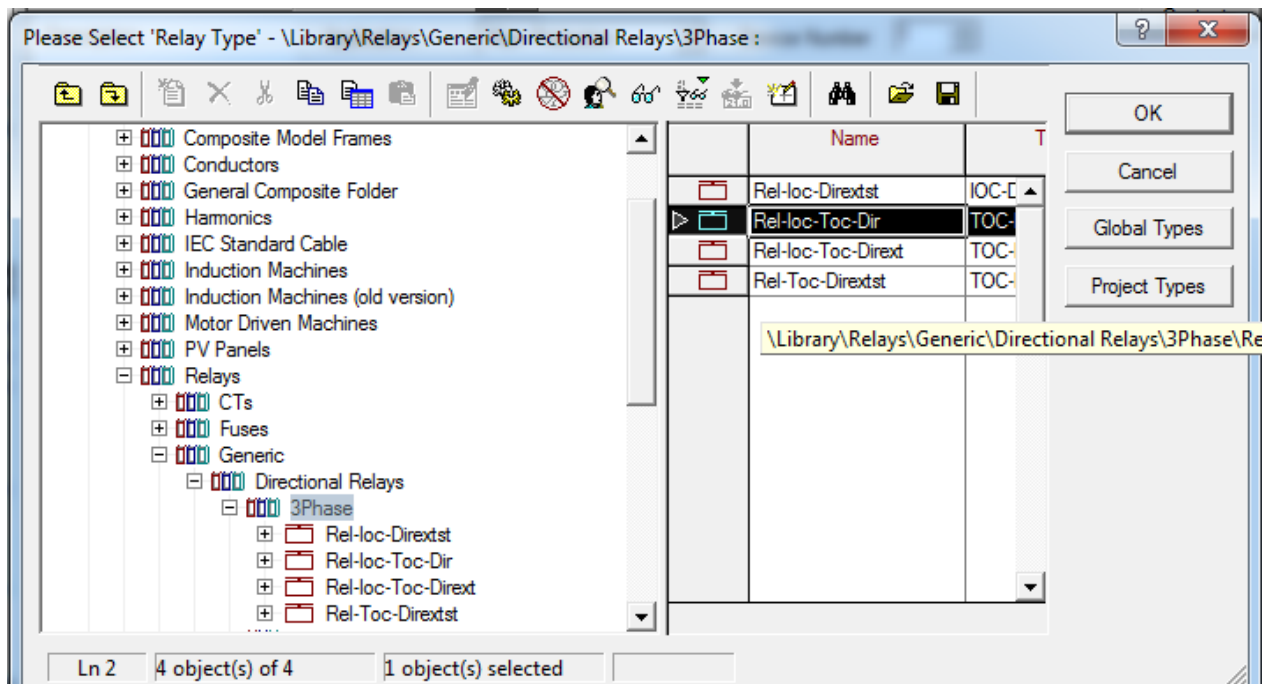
Please Select 'Relay Type' - \Library\Relays\Generic\Directional Relays\3Phase :

?
X

Composite Model Frames
Conductors
General Composite Folder
Harmonics
IEC Standard Cable
Induction Machines
Induction Machines (old version)
Motor Driven Machines
PV Panels
Relays
CTs
Fuses
Generic
Directional Relays
3Phase
Rel-Ioc-Dirextst
Rel-Ioc-Toc-Dir
Rel-Ioc-Toc-Dirext
Rel-Toc-Dirextst

| | Name | T |
|---|---|---|
| | Rel-Ioc-Dirextst | IOC-D |
| ▷ | Rel-Ioc-Toc-Dir | TOC- |
| | Rel-Ioc-Toc-Dirext | TOC- |
| | Rel-Toc-Dirextst | TOC- |

\Library\Relays\Generic\Directional Relays\3Phase\Re

OK
Cancel
Global Types
Project Types

Ln 2
4 object(s) of 4
1 object(s) selected